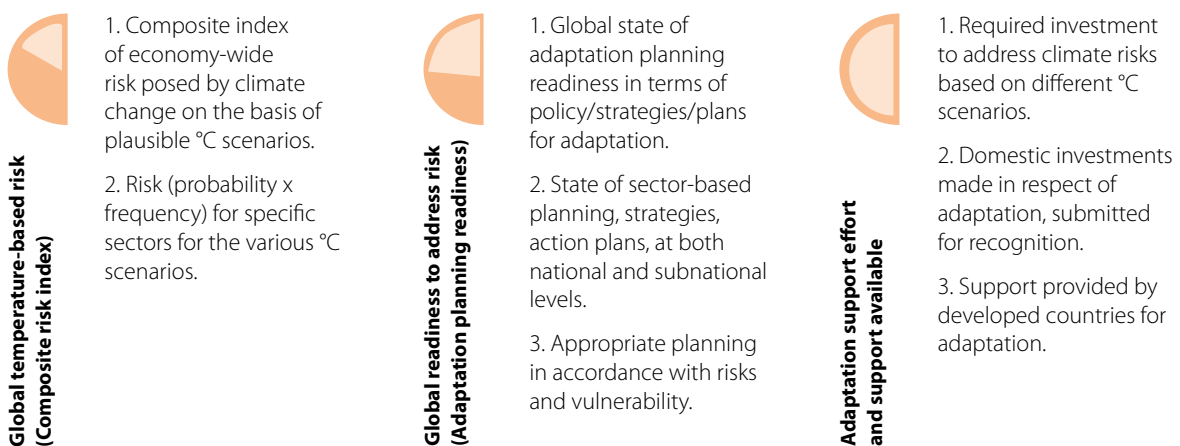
Global temperature-based risk (Composite risk index)

1. Composite index of economy-wide risk posed by climate change on the basis of plausible °C scenarios.

2. Risk (probability x frequency) for specific sectors for the various °C scenarios.

Global readiness to address risk (Adaptation planning readiness)

1. Global state of adaptation planning readiness in terms of policy/strategies/plans for adaptation.

2. State of sector-based planning, strategies, action plans, at both national and subnational levels.

3. Appropriate planning in accordance with risks and vulnerability.

Adaptation support effort and support available

1. Required investment to address climate risks based on different °C scenarios.

2. Domestic investments made in respect of adaptation, submitted for recognition.

3. Support provided by developed countries for adaptation.